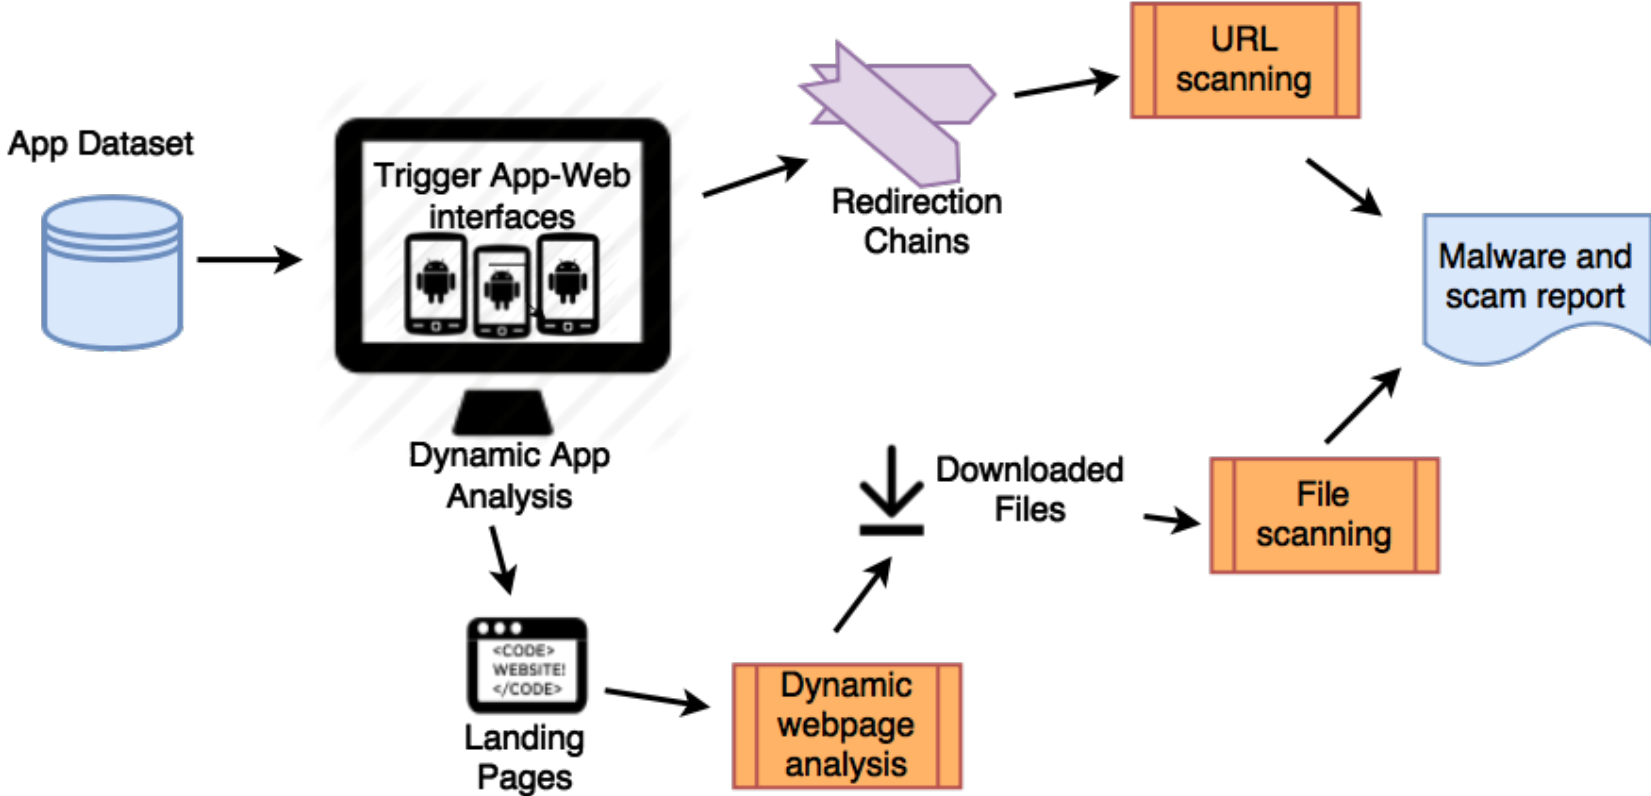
App Dataset

Trigger App-Web interfaces

Dynamic App Analysis

Redirection Chains

URL scanning

Malware and scam report

Downloaded Files

File scanning

<CODE> WEBSITE! </CODE>

Landing Pages

Dynamic webpage analysis